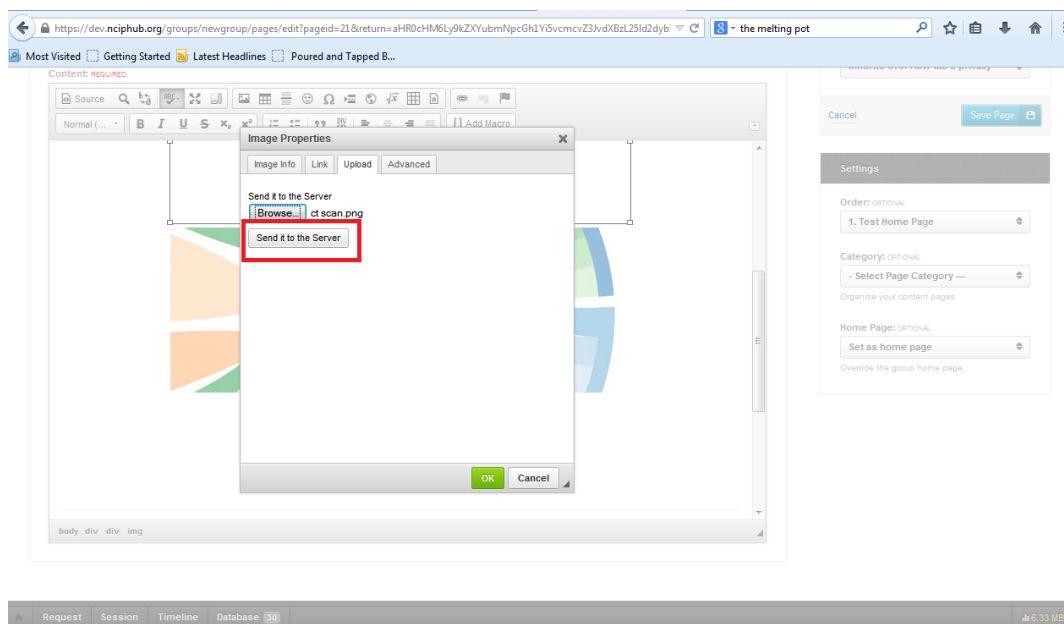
https://dev.nciphub.org/groups/newgroup/pages/edit?pageid=21&return=aHR0cHM6Ly9kZXYubmNpcGh1Yi5vcmcvZ3JvdXBzL25ld2dyb

the melting pot

Most Visited Getting Started Latest Headlines Poured and Tapped B...

Content: REQUIRED

Source

Normal (...

Add Macro

Image Properties

Image Info Link Upload Advanced

Send it to the Server

Browse... ct scan.png

Send it to the Server

OK Cancel

body div div img

Cancel Save Page

Settings

Order: OPTIONAL

1. Test Home Page

Category: OPTIONAL

- Select Page Category —

Organize your content pages.

Home Page: OPTIONAL

Set as home page

Override the group home page.

Request Session Timeline Database 30

6.33 MB